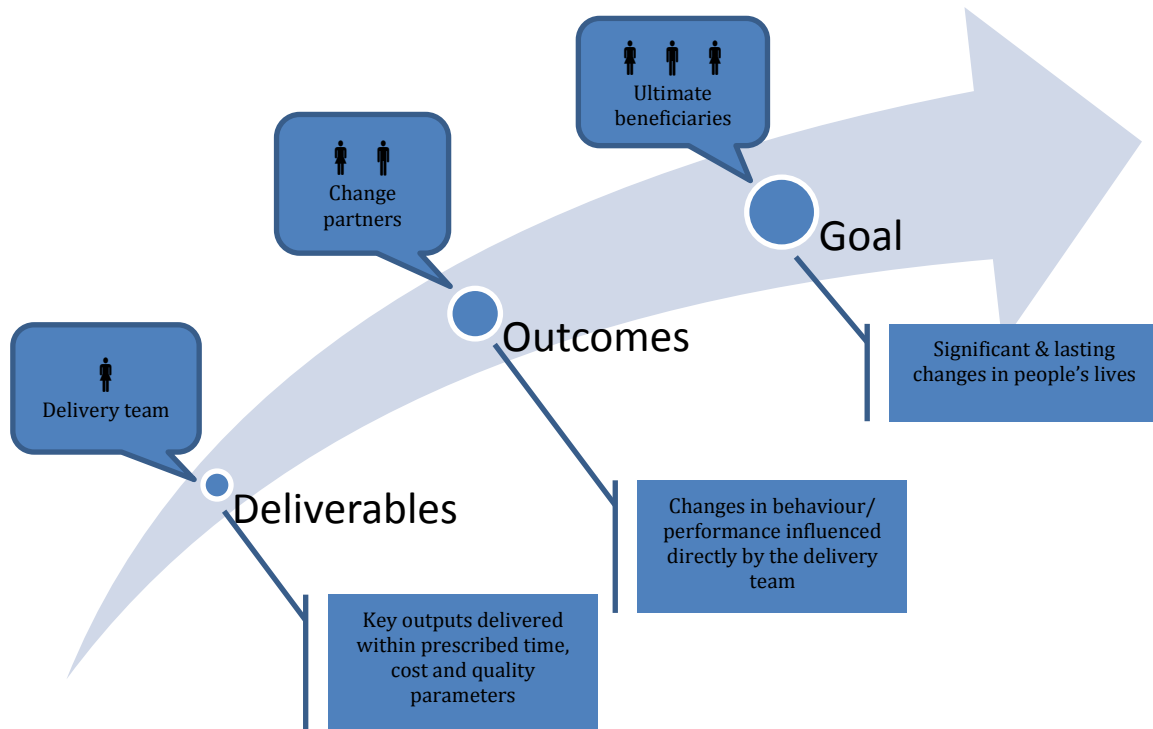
Delivery team

Deliverables

Key outputs delivered within prescribed time, cost and quality parameters

Change partners

Outcomes

Changes in behaviour/ performance influenced directly by the delivery team

Ultimate beneficiaries

Goal

Significant & lasting changes in people's lives